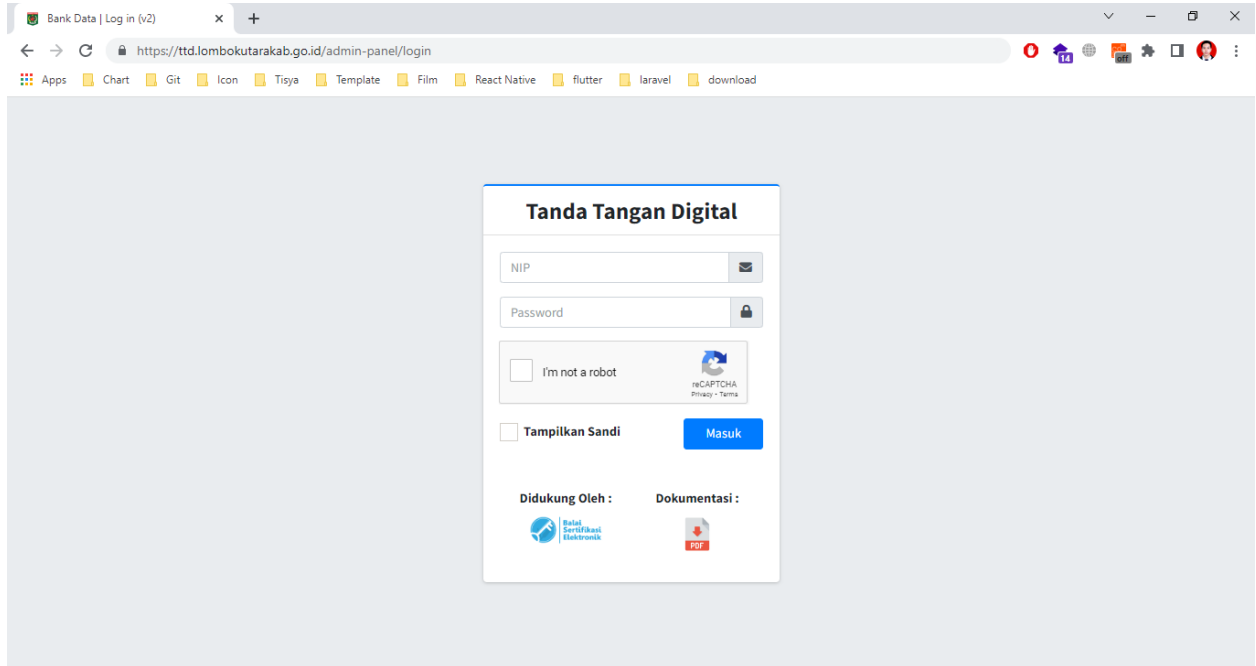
Bank Data | Log in (v2) ×
+

https://ttd.lombokutarakab.go.id/admin-panel/login

14 off

Apps Chart Git Icon Tisya Template Film React Native flutter laravel download

Tanda Tangan Digital

NIP

Password

I'm not a robot
reCAPTCHA
Privacy - Terms

Tampilkan Sandi

Masuk

Didukung Oleh :

Balai Sertifikasi Elektronik

Dokumentasi :

PDF